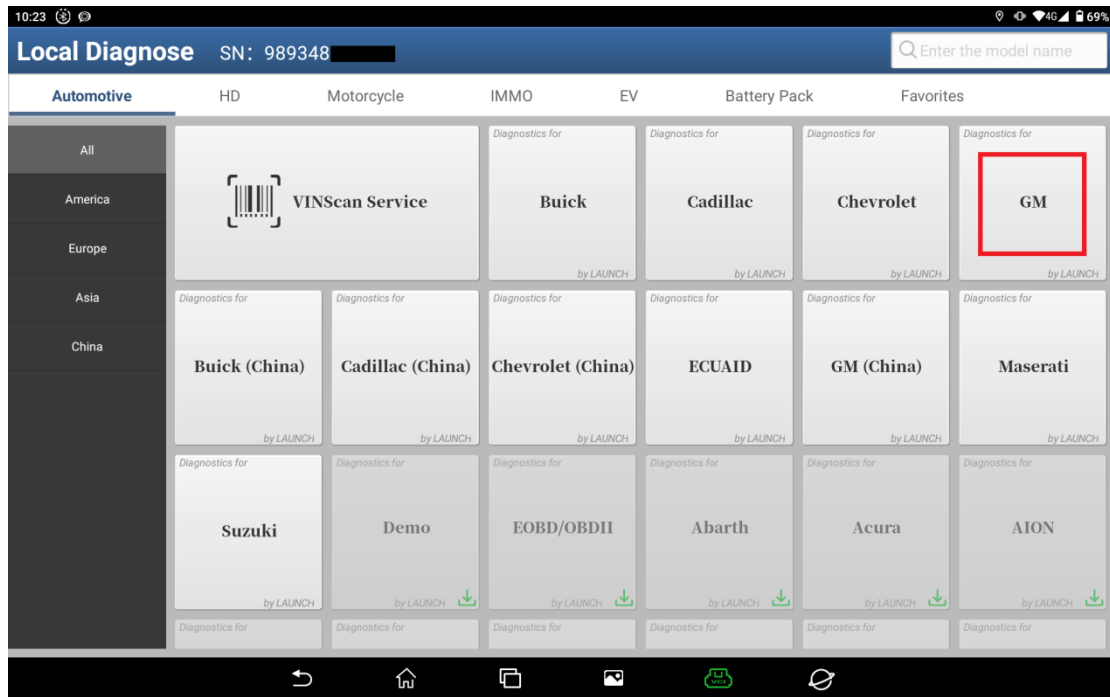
10:23 4G 69%

Local Diagnose SN: 989348

Enter the model name

Automotive HD Motorcycle IMMO EV Battery Pack Favorites

All
America
Europe
Asia
China

VINScan Service

Diagnostics for
Buick
by LAUNCH

Diagnostics for
Cadillac
by LAUNCH

Diagnostics for
Chevrolet
by LAUNCH

Diagnostics for
GM
by LAUNCH

Diagnostics for
Buick (China)
by LAUNCH

Diagnostics for
Cadillac (China)
by LAUNCH

Diagnostics for
Chevrolet (China)
by LAUNCH

Diagnostics for
ECUAID
by LAUNCH

Diagnostics for
GM (China)
by LAUNCH

Diagnostics for
Maserati
by LAUNCH

Diagnostics for
Suzuki
by LAUNCH

Diagnostics for
Demo
by LAUNCH

Diagnostics for
EOBD/OBDII
by LAUNCH

Diagnostics for
Abarth
by LAUNCH

Diagnostics for
Acura
by LAUNCH

Diagnostics for
AION
by LAUNCH

Diagnostics for
Diagnostics for
Diagnostics for
Diagnostics for
Diagnostics for
Diagnostics for

VCI